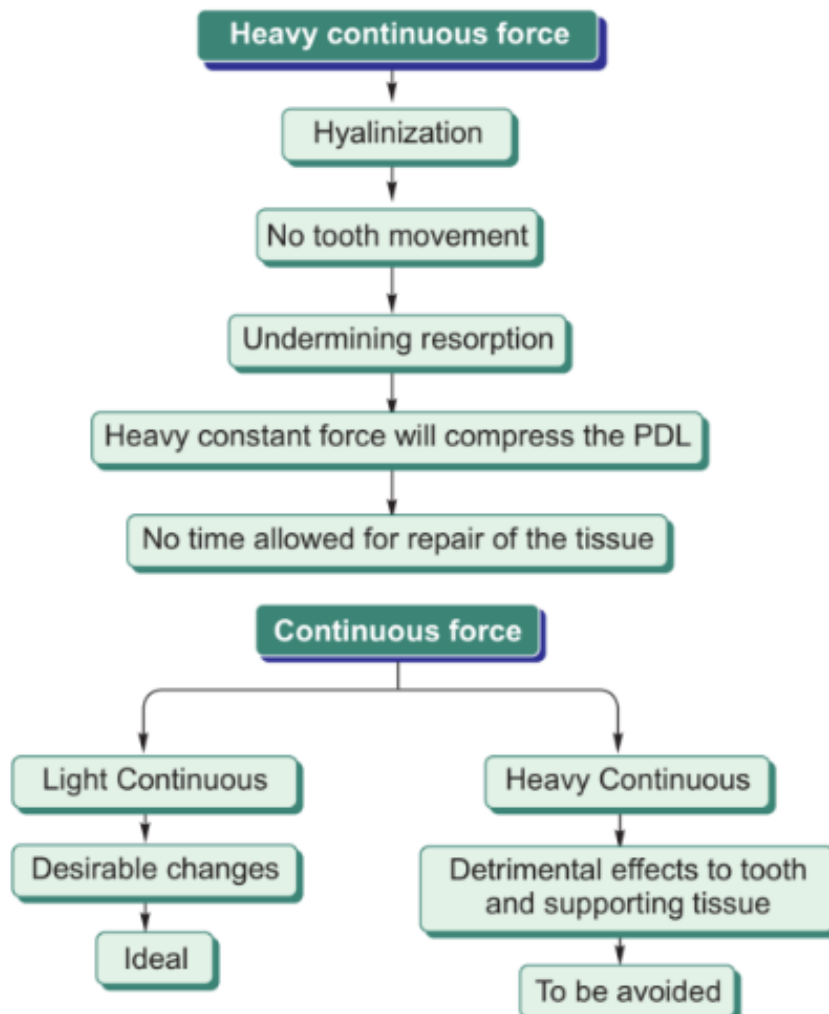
Heavy continuous force

Hyalinization

No tooth movement

Undermining resorption

Heavy constant force will compress the PDL

No time allowed for repair of the tissue

Continuous force

Light Continuous

Desirable changes

Ideal

Heavy Continuous

Detrimental effects to tooth and supporting tissue

To be avoided